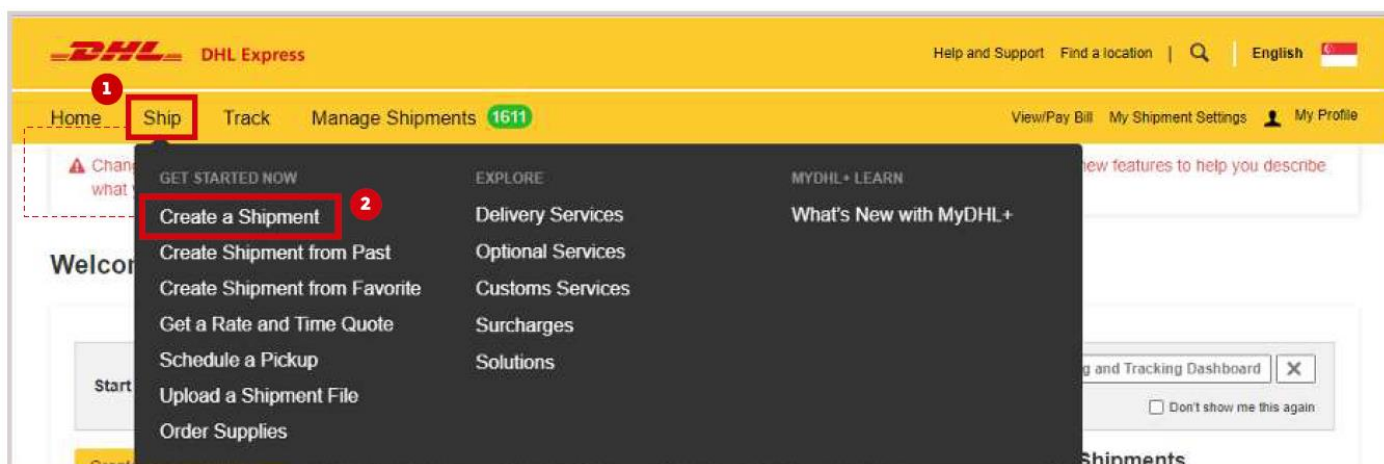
DHL DHL Express

Help and Support Find a location | English

1

Home Ship Track Manage Shipments 1611

View/Pay Bill My Shipment Settings My Profile

Chang
what

new features to help you describe

GET STARTED NOW

Create a Shipment

2

Create Shipment from Past

Create Shipment from Favorite

Get a Rate and Time Quote

Schedule a Pickup

Upload a Shipment File

Order Supplies

EXPLORE

Delivery Services

Optional Services

Customs Services

Surcharges

Solutions

MYDHL+ LEARN

What's New with MyDHL+

Welcom

Start

g and Tracking Dashboard

Don't show me this again

Shipments